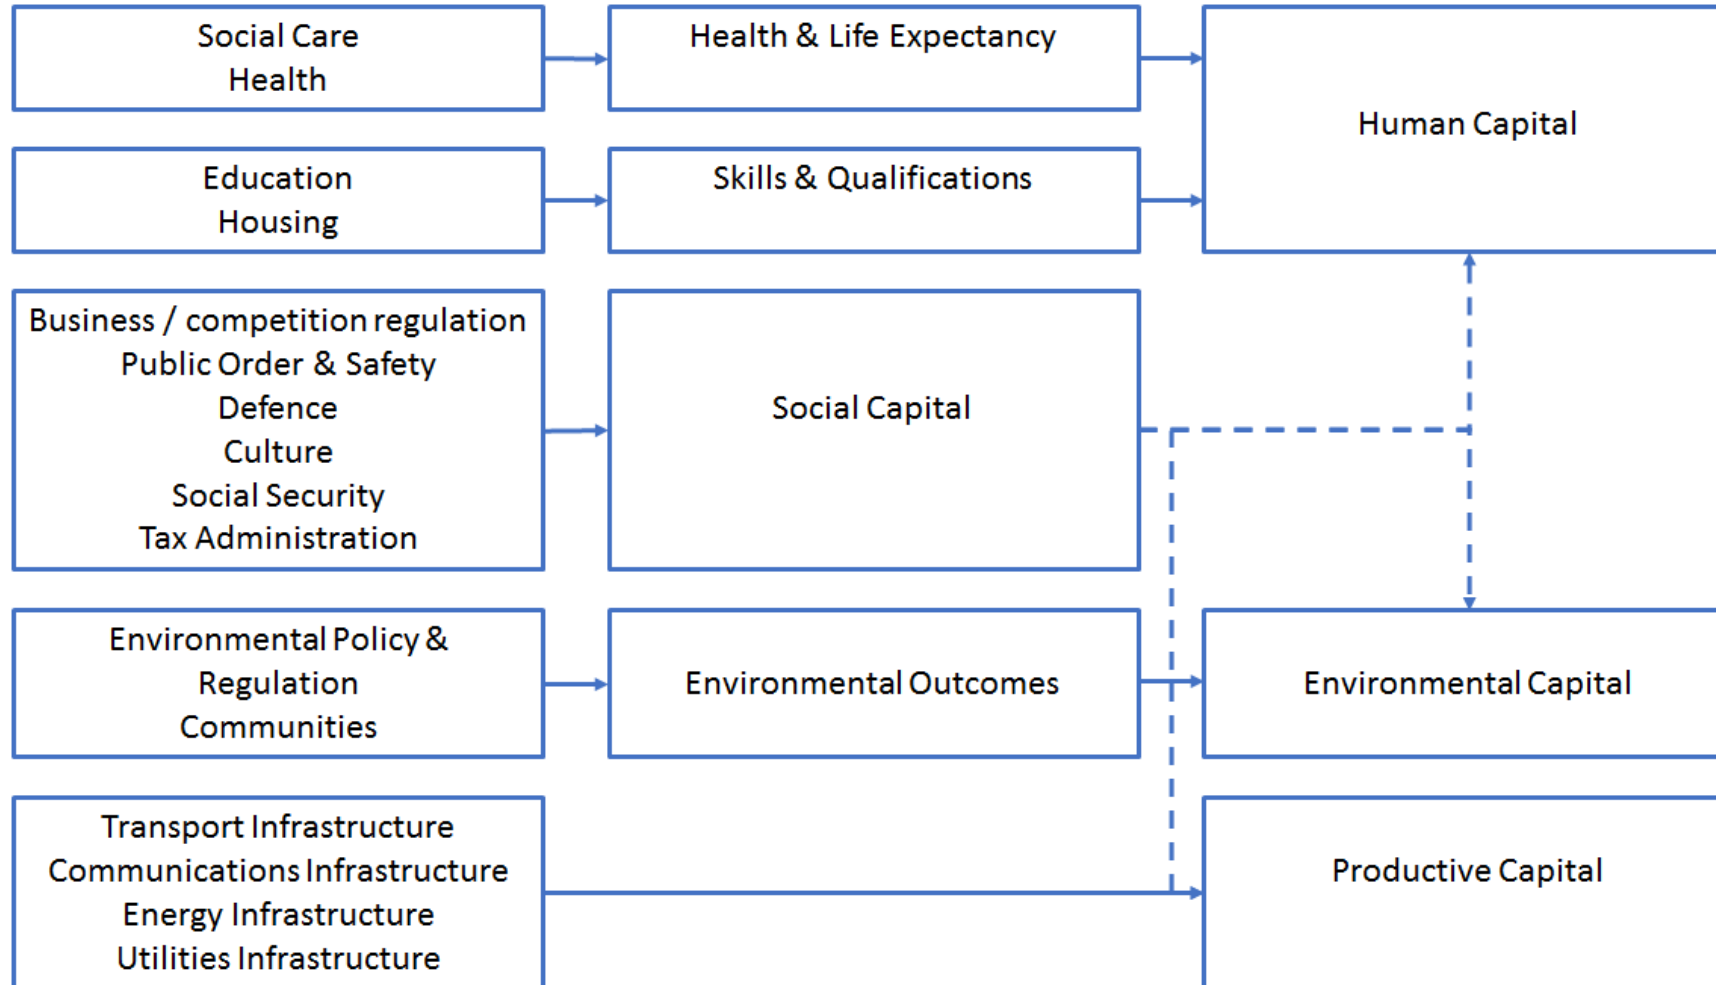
Social Care
Health

Health & Life Expectancy

Human Capital

Education
Housing

Skills & Qualifications

Business / competition regulation
Public Order & Safety
Defence
Culture
Social Security
Tax Administration

Social Capital

Environmental Policy & Regulation
Communities

Environmental Outcomes

Environmental Capital

Transport Infrastructure
Communications Infrastructure
Energy Infrastructure
Utilities Infrastructure

Productive Capital